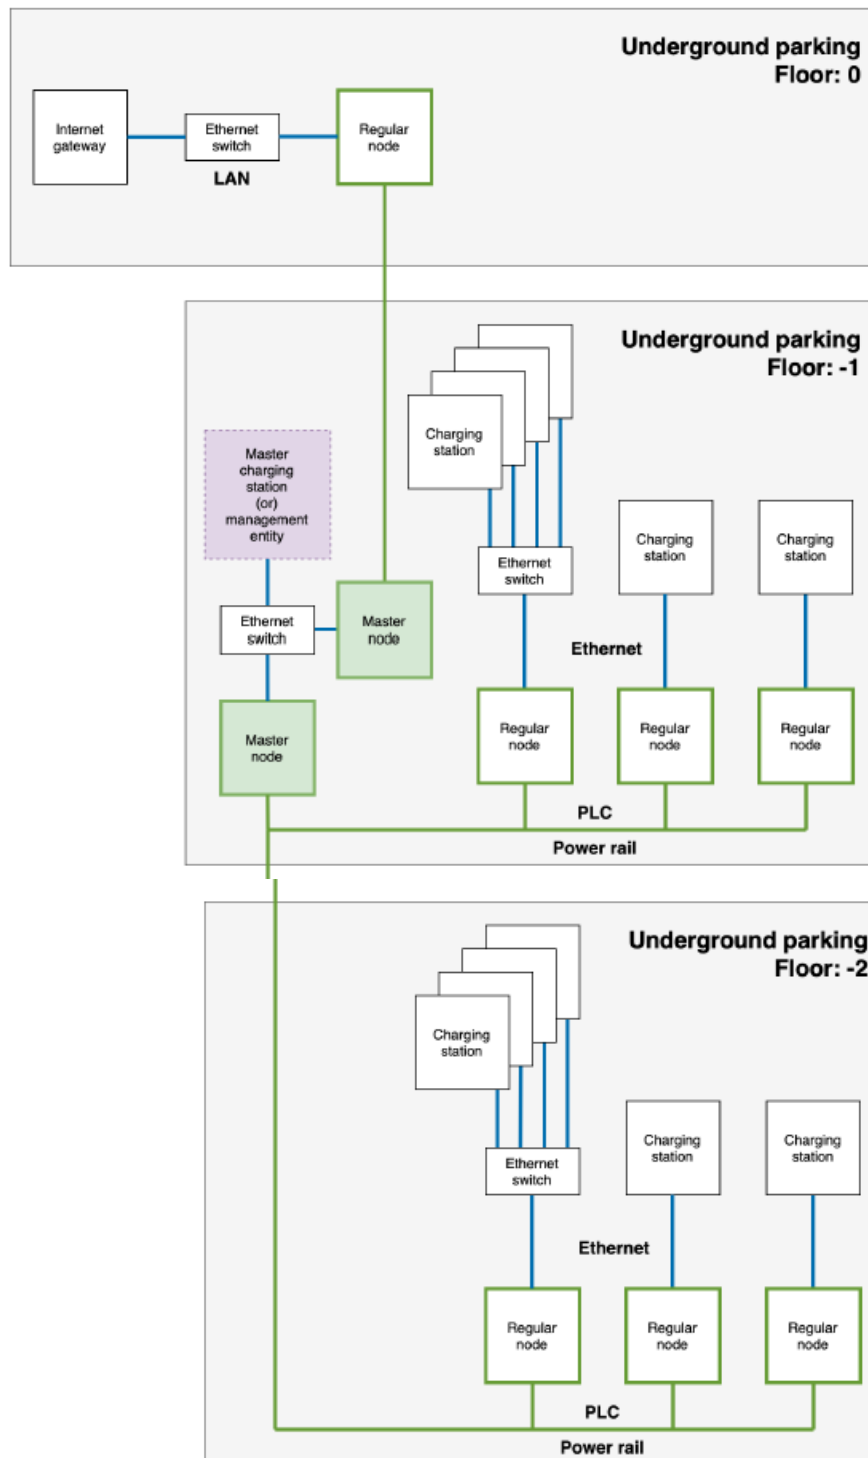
Underground parking
Floor: 0

Internet gateway

Ethernet switch

LAN

Regular node

Underground parking
Floor: -1

Charging station

Master charging station (or) management entity

Ethernet switch

Master node

Ethernet switch

Charging station

Charging station

Ethernet

Master node

Regular node

Regular node

Regular node

PLC

Power rail

Underground parking
Floor: -2

Charging station

Ethernet switch

Charging station

Charging station

Ethernet

Regular node

Regular node

Regular node

PLC

Power rail